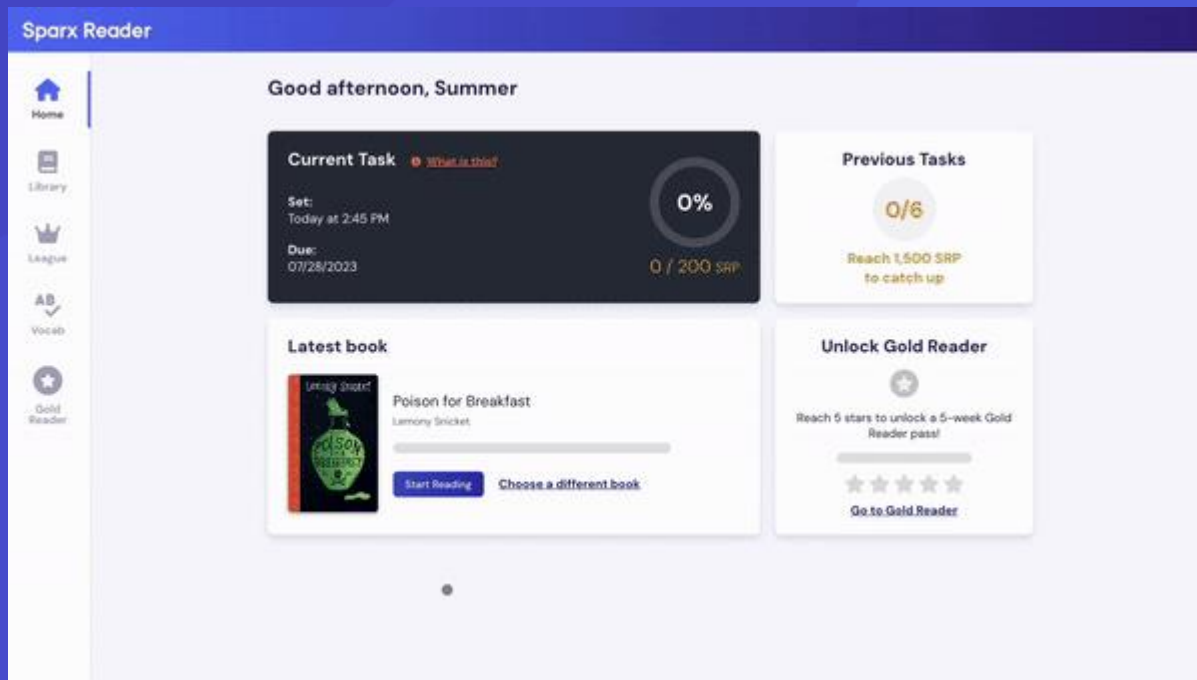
Sparx Reader

Home

Library

League

AB
Vocab

Gold Reader

Good afternoon, Summer

Current Task What is this?

Set:
Today at 2:45 PM

Due:
07/28/2023

0%

0 / 200 SRP

Previous Tasks

0/6

Reach 1,500 SRP to catch up

Latest book

LEMONY SNICKET
POISON FOR BREAKFAST

Poison for Breakfast
Lemony Snicket

Start Reading

Choose a different book

Unlock Gold Reader

Reach 5 stars to unlock a 5-week Gold Reader pass!

Go to Gold Reader